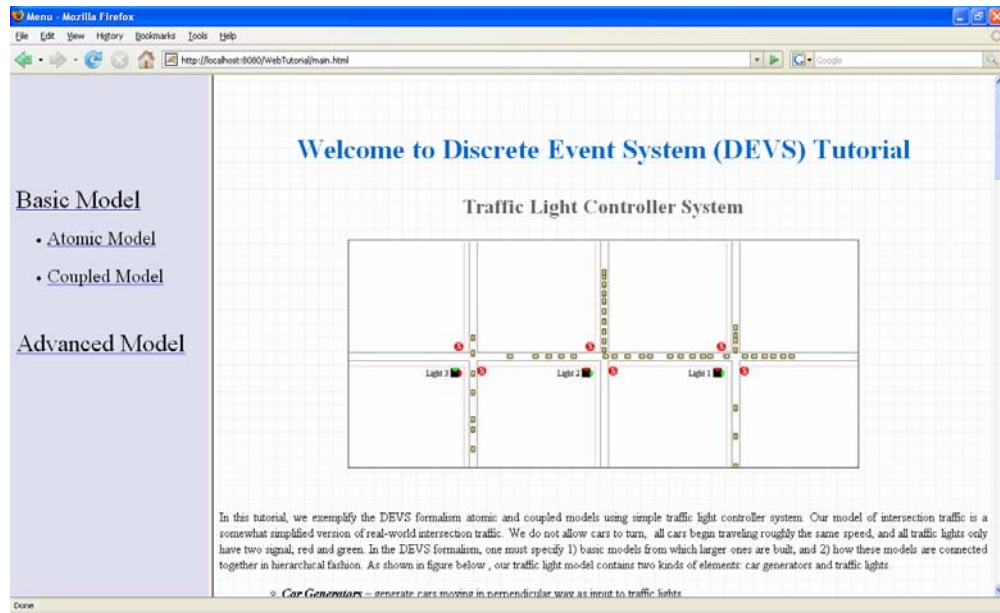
Menu - Mozilla Firefox

File Edit View History Bookmarks Tools Help

http://localhost:8080/WebTutorial/main.html

Google

Basic Model

• Atomic Model

• Coupled Model

Advanced Model

Welcome to Discrete Event System (DEVS) Tutorial

Traffic Light Controller System

Light 3

Light 2

Light 1

In this tutorial, we exemplify the DEVS formalism atomic and coupled models using simple traffic light controller system. Our model of intersection traffic is a somewhat simplified version of real-world intersection traffic. We do not allow cars to turn, all cars begin traveling roughly the same speed, and all traffic lights only have two signal, red and green. In the DEVS formalism, one must specify 1) basic models from which larger ones are built, and 2) how these models are connected together in hierarchical fashion. As shown in figure below , our traffic light model contains two kinds of elements: car generators and traffic lights.

o Car Generators – generate cars moving in perpendicular way as input to traffic lights

Done